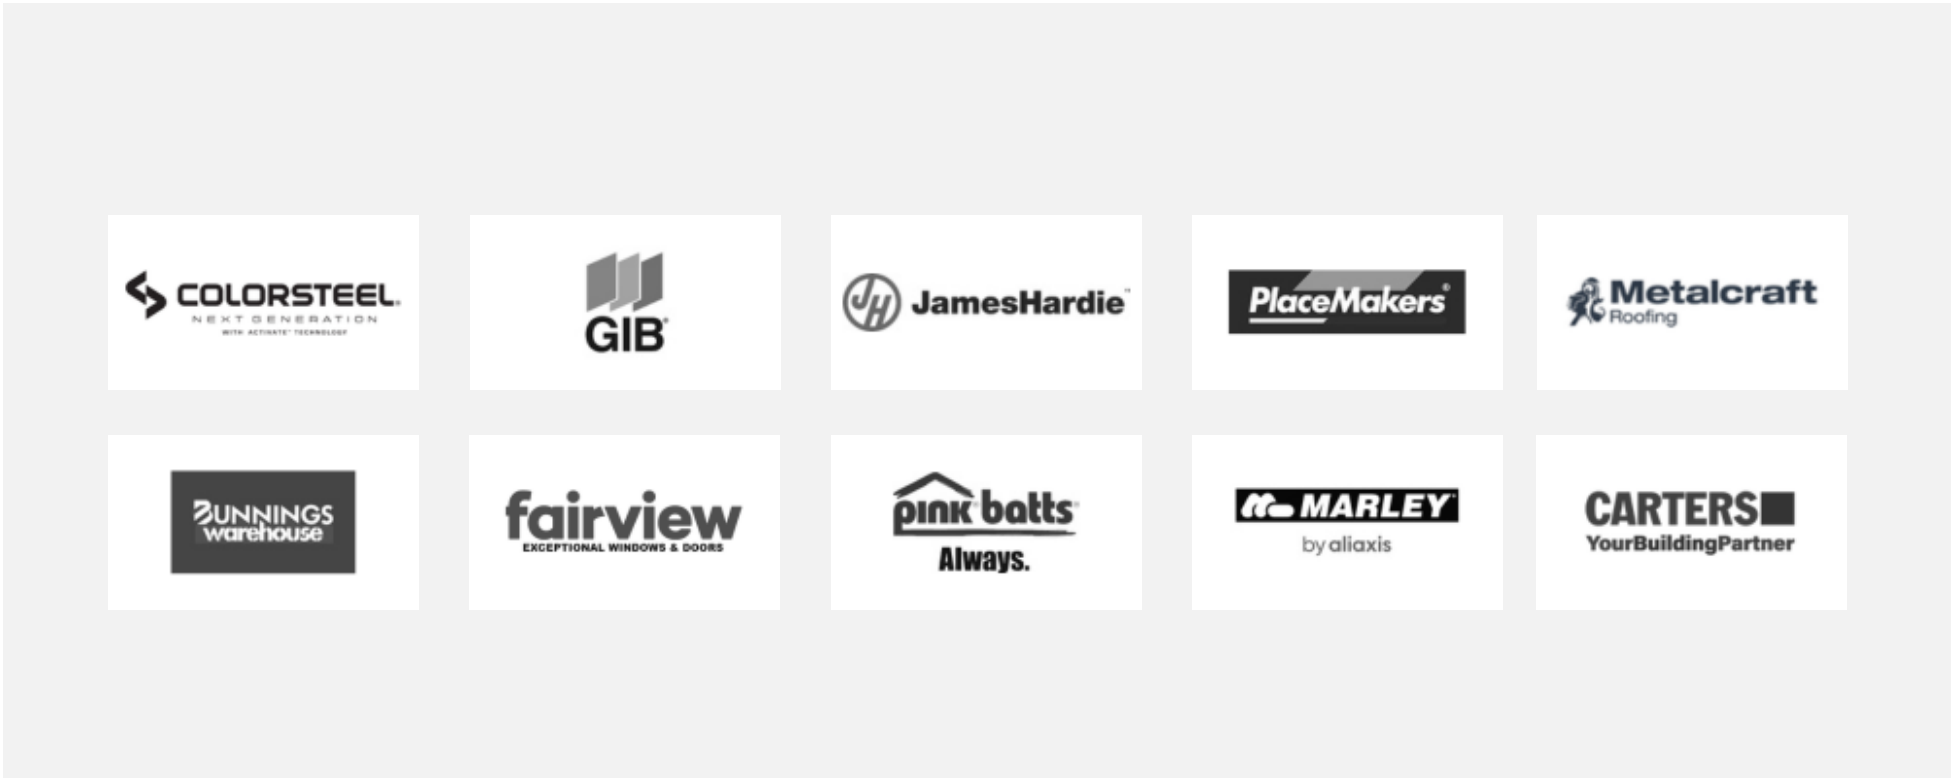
COLORSTEEL.
NEXT GENERATION
WITH ACTIVATE™ TECHNOLOGY

GIB®

JH JamesHardie™

PlaceMakers®

Metalcraft
Roofing

BUNNINGS
warehouse

fairview
EXCEPTIONAL WINDOWS & DOORS

pink batts®
Always.

MARLEY
by aliaxis

CARTERS
YourBuildingPartner